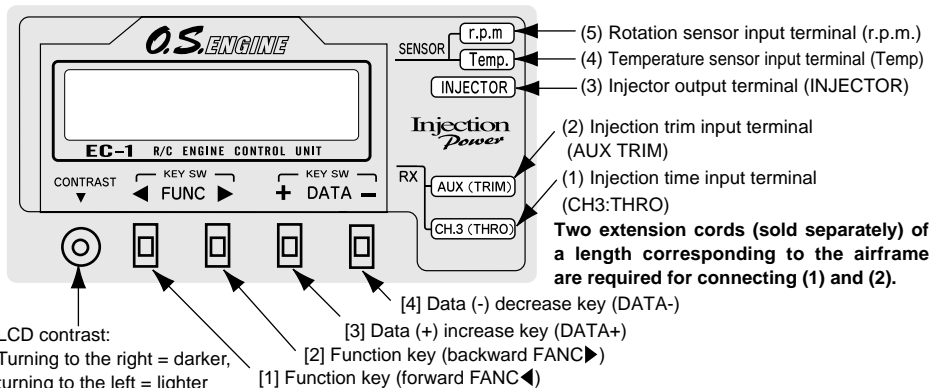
O.S. ENGINE

EC-1 R/C ENGINE CONTROL UNIT

CONTRAST ▼

KEY SW
◀ FUNC ▶

KEY SW
+ DATA −

SENSOR
r.p.m
Temp.
INJECTOR

Injection Power

RX
AUX (TRIM)
CH.3 (THRO)

(5) Rotation sensor input terminal (r.p.m.)
(4) Temperature sensor input terminal (Temp)
(3) Injector output terminal (INJECTOR)
(2) Injection trim input terminal (AUX TRIM)
(1) Injection time input terminal (CH3:THRO)

Two extension cords (sold separately) of a length corresponding to the airframe are required for connecting (1) and (2).

[4] Data (-) decrease key (DATA-)
[3] Data (+) increase key (DATA+)
[2] Function key (backward FANC▶)
[1] Function key (forward FANC◀)

LCD contrast:
Turning to the right = darker,
turning to the left = lighter